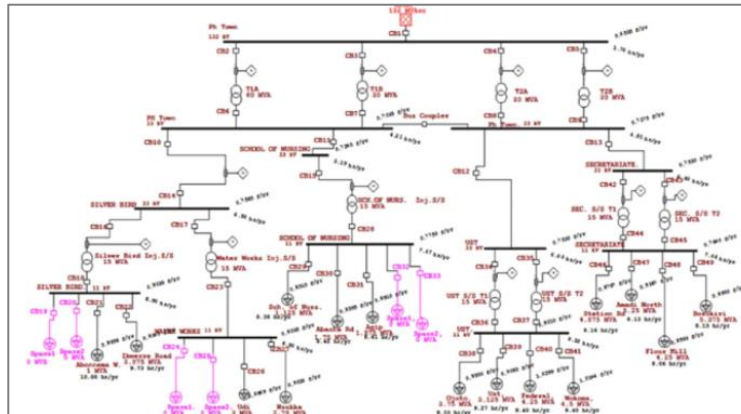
132 MVAsc
Ph Town
132 kV
CB1
CB2
CB3
CB4
CB5
T1A
60 MVA
T1B
30 MVA
T2A
30 MVA
T2B
30 MVA
CB6
CB7
CB8
CB9
Ph Town
33 kV
Bus Coupler
Ph Town
33 kV
CB10
CB11
CB12
CB13
SCHOOL OF NURSING
33 kV
CB18
SECRETARIATE
33 kV
CB14
SILVER BIRD
33 kV
SCH.OF NURS. Inj.S/S
15 MVA
CB42
CB43
CB16
CB17
SEC. S/S T1
15 MVA
SEC. S/S T2
15 MVA
CB20
CB44
CB45
Silver Bird Inj.S/S
15 MVA
Water Works Inj.S/S
15 MVA
SCHOOL OF NURSING
11 kV
UST
33 kV
SECRETARIATE
CB29
CB30
CB31
CB32
CB33
CB34
CB35
CB46
CB47
CB48
CB49
CB15
CB23
SILVER BIRD
11 kV
UST S/S T1
15 MVA
UST S/S T2
15 MVA
CB19
CB20
CB21
CB22
Sch.of Nurs.
Abonnema Rd.
Amadi North
Station Rd
Borokiri
CB36
CB37
UST
Space1
Space2
Space3
Space4
Spacel
WATER WORKS
11 kV
CB24
CB25
CB26
CB27
CB38
CB39
CB40
CB41
Abonnema W.
Ikwerre Road
Fleur Mill
Space1
Space2
Udi
Mouhka
Unit
Federal
Kokome